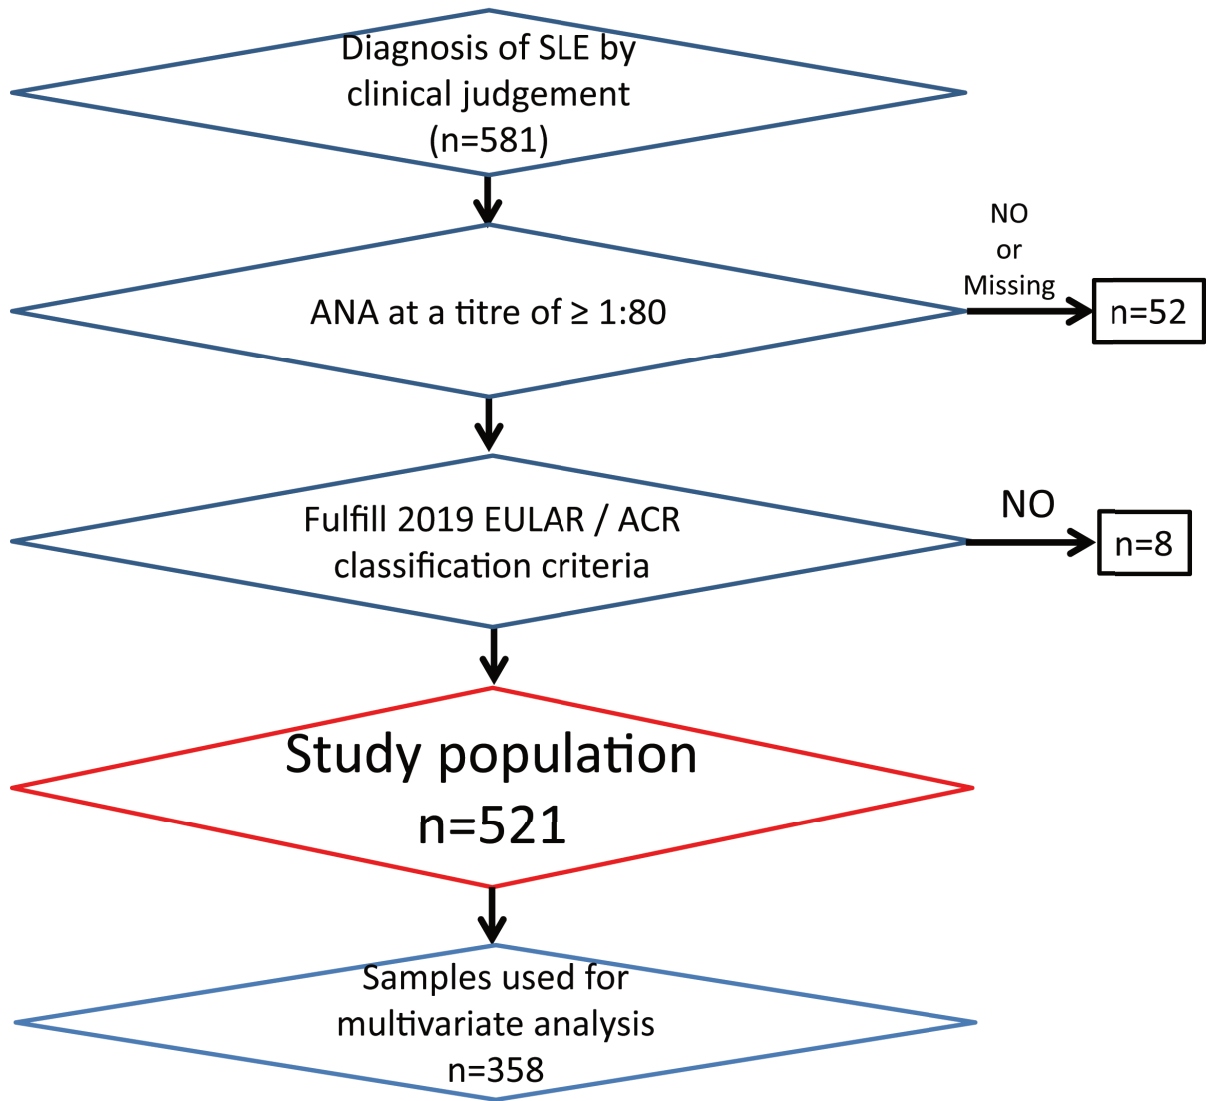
Diagnosis of SLE by clinical judgement (n=581)

ANA at a titre of ≥ 1:80

NO or Missing

n=52

Fulfill 2019 EULAR / ACR classification criteria

NO

n=8

Study population n=521

Samples used for multivariate analysis n=358